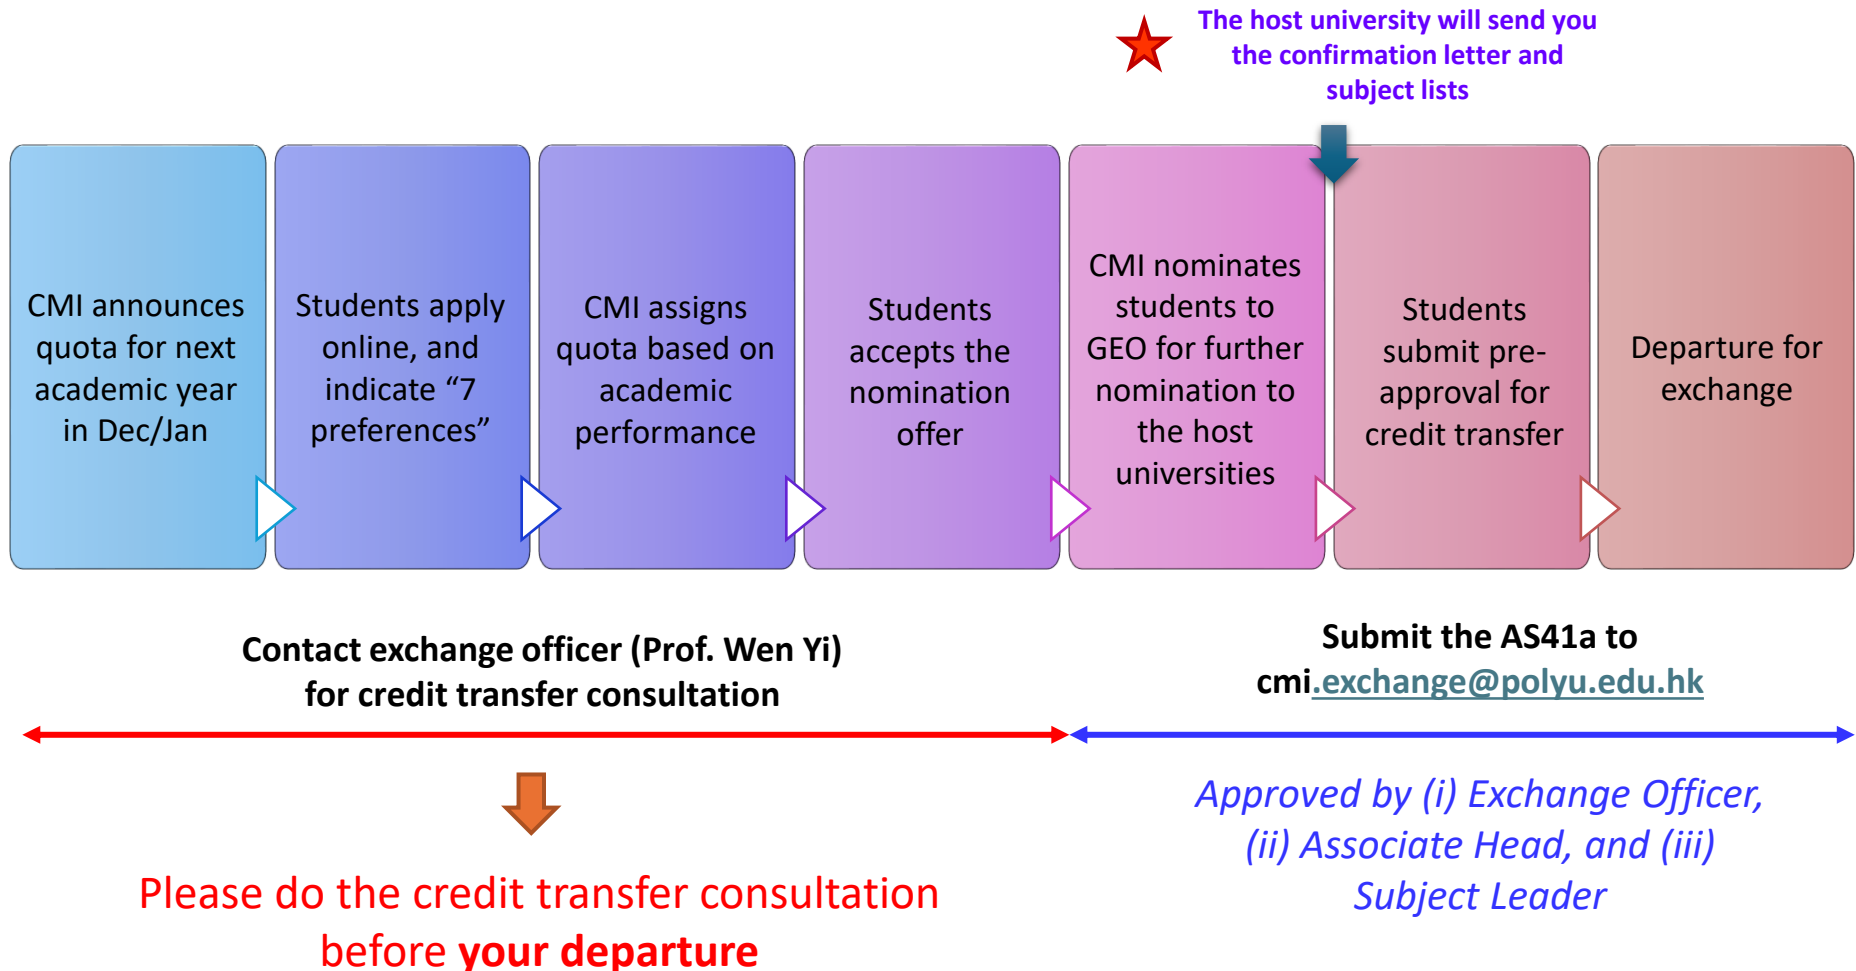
The host university will send you the confirmation letter and subject lists

CMI announces quota for next academic year in Dec/Jan

Students apply online, and indicate “7 preferences”

CMI assigns quota based on academic performance

Students accepts the nomination offer

CMI nominates students to GEO for further nomination to the host universities

Students submit pre-approval for credit transfer

Departure for exchange

Contact exchange officer (Prof. Wen Yi) for credit transfer consultation

Submit the AS41a to cmi.exchange@polyu.edu.hk

Please do the credit transfer consultation before your departure

Approved by (i) Exchange Officer, (ii) Associate Head, and (iii) Subject Leader